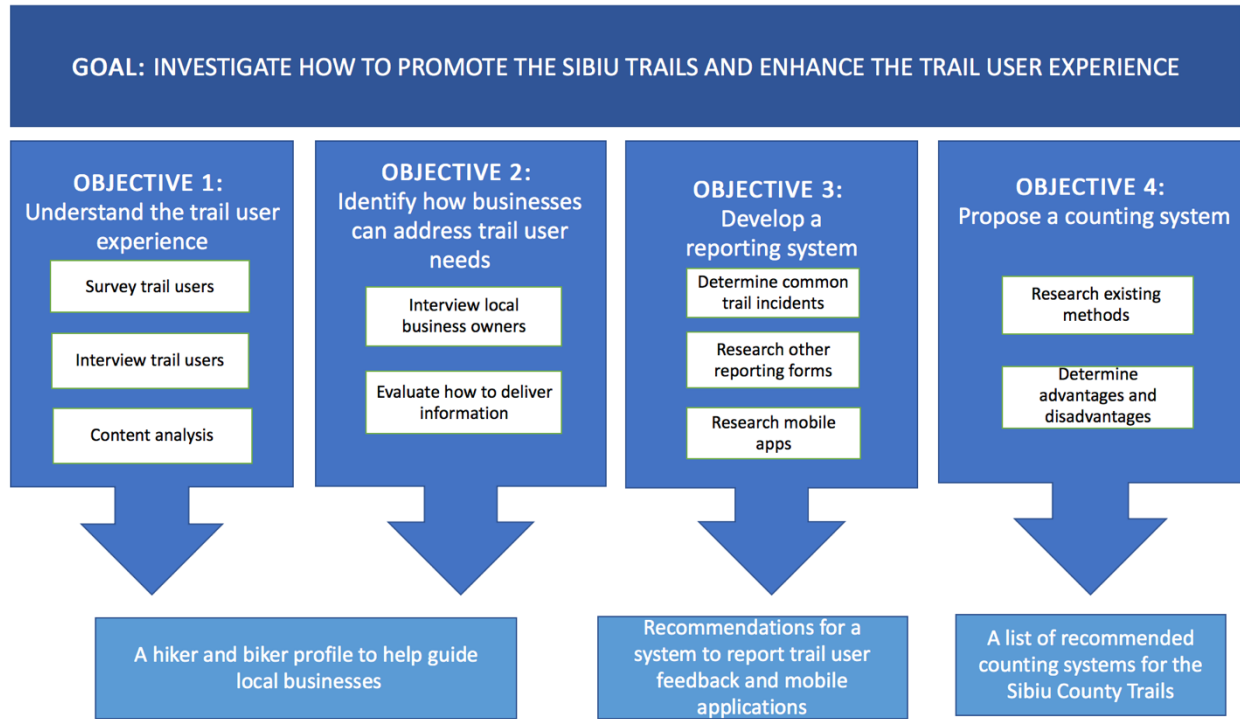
GOAL: INVESTIGATE HOW TO PROMOTE THE SIBIU TRAILS AND ENHANCE THE TRAIL USER EXPERIENCE

OBJECTIVE 1:
Understand the trail user experience

Survey trail users

Interview trail users

Content analysis

OBJECTIVE 2:
Identify how businesses can address trail user needs

Interview local business owners

Evaluate how to deliver information

OBJECTIVE 3:
Develop a reporting system

Determine common trail incidents

Research other reporting forms

Research mobile apps

OBJECTIVE 4:
Propose a counting system

Research existing methods

Determine advantages and disadvantages

A hiker and biker profile to help guide local businesses

Recommendations for a system to report trail user feedback and mobile applications

A list of recommended counting systems for the Sibiu County Trails